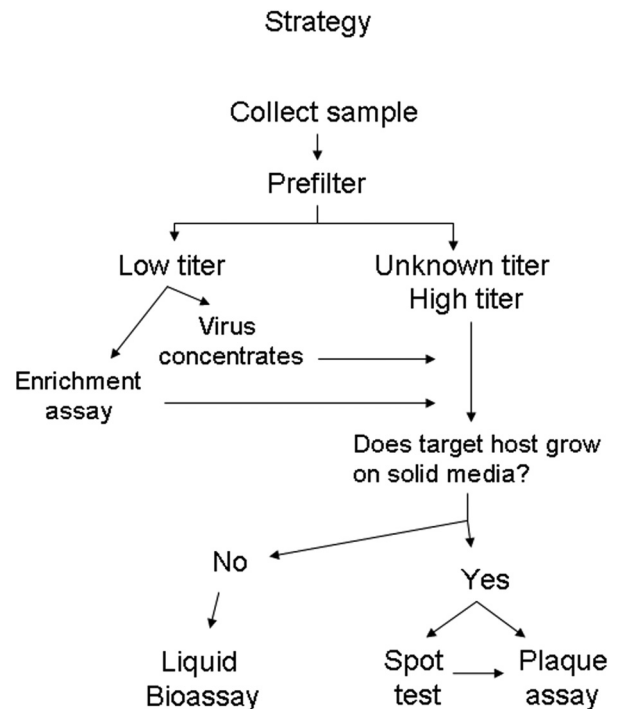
Strategy

Collect sample

Prefilter

Low titer

Unknown titer
High titer

Virus concentrates

Enrichment assay

Does target host grow on solid media?

No

Yes

Liquid Bioassay

Spot test

Plaque assay